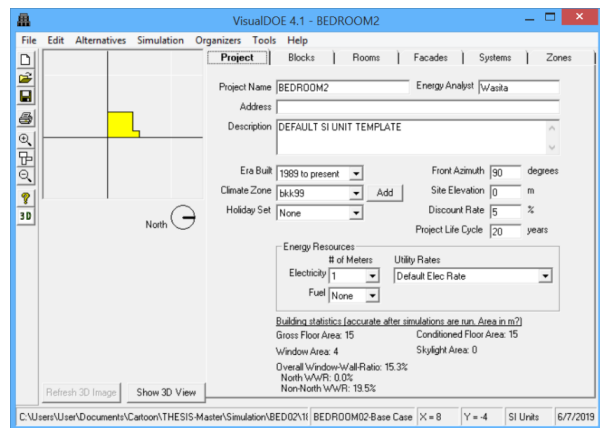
VisualDOE 4.1 - BEDROOM2

File Edit Alternatives Simulation Organizers Tools Help

3D

North

Refresh 3D Image Show 3D View

Project | Blocks | Rooms | Facades | Systems | Zones

Project Name BEDROOM2
Energy Analyst Wasita
Address
Description DEFAULT SI UNIT TEMPLATE

Era Built 1989 to present
Climate Zone bkk99 Add
Holiday Set None

Front Azimuth 90 degrees
Site Elevation 0 m
Discount Rate 5 %
Project Life Cycle 20 years

Energy Resources
# of Meters
Utility Rates
Electricity 1
Default Elec Rate
Fuel None

Building statistics (accurate after simulations are run. Area in m2)
Gross Floor Area: 15
Conditioned Floor Area: 15
Window Area: 4
Skylight Area: 0
Overall Window-Wall-Ratio: 15.3%
North WWR: 0.0%
Non-North WWR: 19.5%

C:\Users\User\Documents\Cartoon\THESIS-Master\Simulation\BED02\1( BEDROOM02-Base Case X = 8 Y = -4 SI Units 6/7/2019